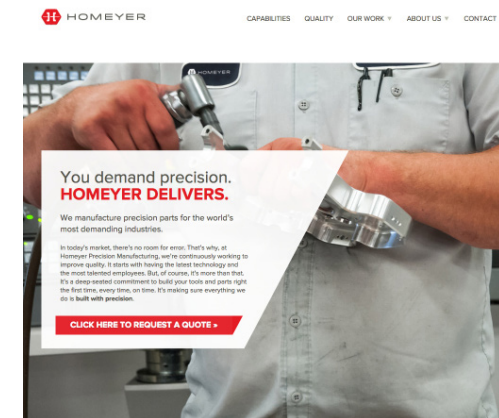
HOMEYER

CAPABILITIES QUALITY OUR WORK ▾ ABOUT US ▾ CONTACT

HOMEYER

You demand precision.
HOMEYER DELIVERS.

We manufacture precision parts for the world's most demanding industries.

In today's market, there's no room for error. That's why, at Homeyer Precision Manufacturing, we're continuously working to improve quality. It starts with having the latest technology and the most talented employees. But, of course, it's more than that. It's a deep-seated commitment to build your tools and parts right the first time, every time, on time. It's making sure everything we do is built with precision.

CLICK HERE TO REQUEST A QUOTE »